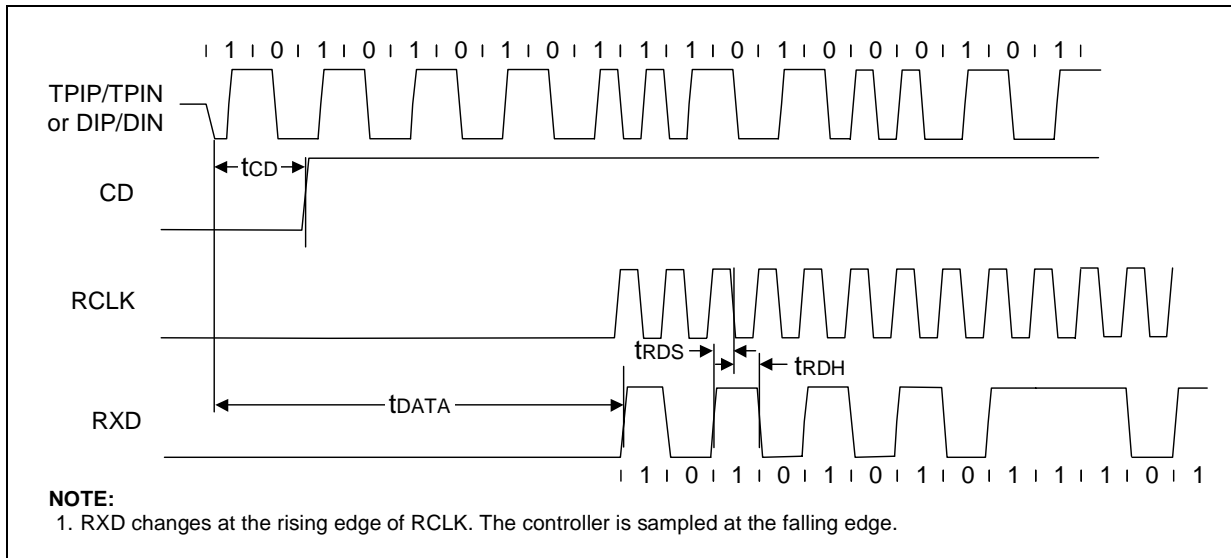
1 0 1 0 1 0 1 0 1 1 1 0 1 0 0 0 1 0 1

TPIP/TPIN or DIP/DIN

$t_{CD}$

CD

RCLK

$t_{RDS}$ $t_{RDH}$

RXD

$t_{DATA}$

1 0 1 0 1 0 1 0 1 1 1 0 1

NOTE:
1. RXD changes at the rising edge of RCLK. The controller is sampled at the falling edge.